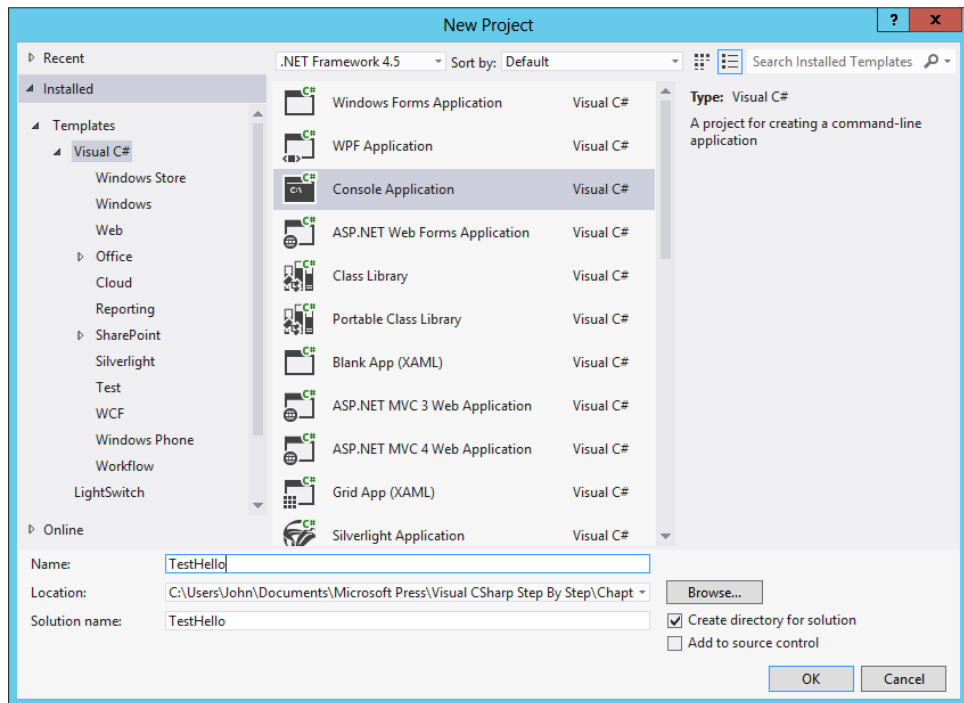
New Project

?
X

Recent
Installed
Templates
Visual C#
Windows Store
Windows
Web
Office
Cloud
Reporting
SharePoint
Silverlight
Test
WCF
Windows Phone
Workflow
LightSwitch
Online

.NET Framework 4.5
Sort by: Default
Search Installed Templates

Windows Forms Application Visual C#
WPF Application Visual C#
Console Application Visual C#
ASP.NET Web Forms Application Visual C#
Class Library Visual C#
Portable Class Library Visual C#
Blank App (XAML) Visual C#
ASP.NET MVC 3 Web Application Visual C#
ASP.NET MVC 4 Web Application Visual C#
Grid App (XAML) Visual C#
Silverlight Application Visual C#

Type: Visual C#
A project for creating a command-line application

Name: TestHello
Location: C:\Users\John\Documents\Microsoft Press\Visual CSharp Step By Step\Chapt
Browse...
Solution name: TestHello
Create directory for solution
Add to source control
OK
Cancel